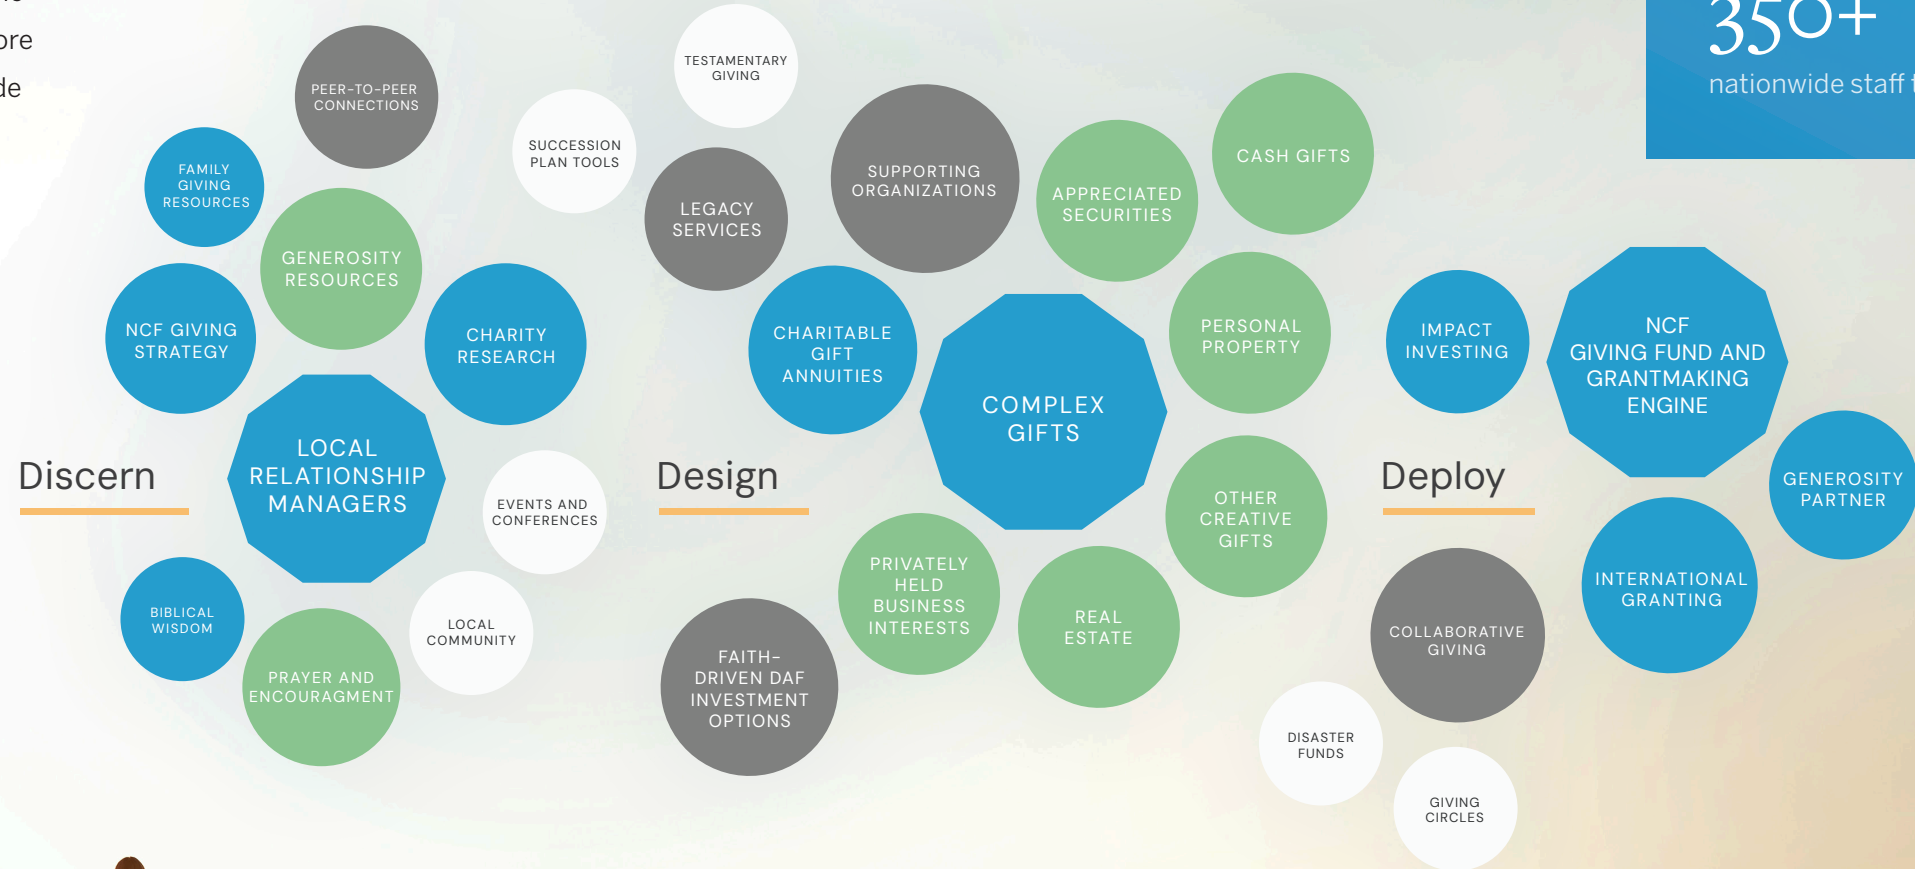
ore

de

350+
nationwide staff

PEER-TO-PEER CONNECTIONS

FAMILY GIVING RESOURCES

GENEROSITY RESOURCES

NCF GIVING STRATEGY

CHARITY RESEARCH

LOCAL RELATIONSHIP MANAGERS

Discern

EVENTS AND CONFERENCES

BIBLICAL WISDOM

PRAYER AND ENCOURAGMENT

LOCAL COMMUNITY

SUCCESSION PLAN TOOLS

TESTAMENTARY GIVING

LEGACY SERVICES

SUPPORTING ORGANIZATIONS

APPRECIATED SECURITIES

CASH GIFTS

CHARITABLE GIFT ANNUITIES

COMPLEX GIFTS

PERSONAL PROPERTY

Design

OTHER CREATIVE GIFTS

PRIVATELY HELD BUSINESS INTERESTS

REAL ESTATE

FAITH-DRIVEN DAF INVESTMENT OPTIONS

IMPACT INVESTING

NCF GIVING FUND AND GRANTMAKING ENGINE

Deploy

GENEROSITY PARTNER

INTERNATIONAL GRANTING

COLLABORATIVE GIVING

DISASTER FUNDS

GIVING CIRCLES